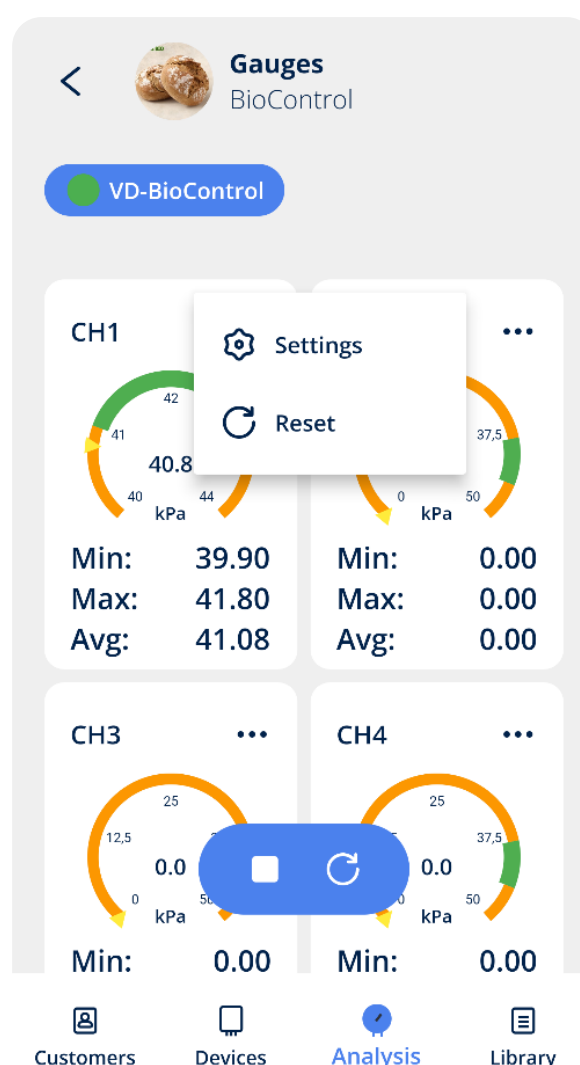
Gauges
BioControl

VD-BioControl

CH1
42
41
40.8
40
44
kPa
Min: 39.90
Max: 41.80
Avg: 41.08

Settings
Reset

37,5
0
50
kPa
Min: 0.00
Max: 0.00
Avg: 0.00

CH3
25
12,5
0.0
0
50
kPa
Min: 0.00

CH4
25
37,5
0.0
50
kPa
Min: 0.00

Customers
Devices
Analysis
Library